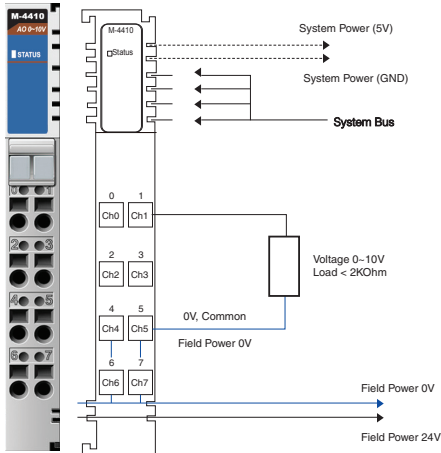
M-4410
AO 0~10V
STATUS
0 1
2 3
4 5
6 7

M-4410
Status

System Power (5V)
System Power (GND)
System Bus

0 1
Ch0 Ch1
2 3
Ch2 Ch3
4 5
Ch4 Ch5
6 7
Ch6 Ch7

Voltage 0~10V
Load < 2KOhm

0V, Common
Field Power 0V

Field Power 0V
Field Power 24V